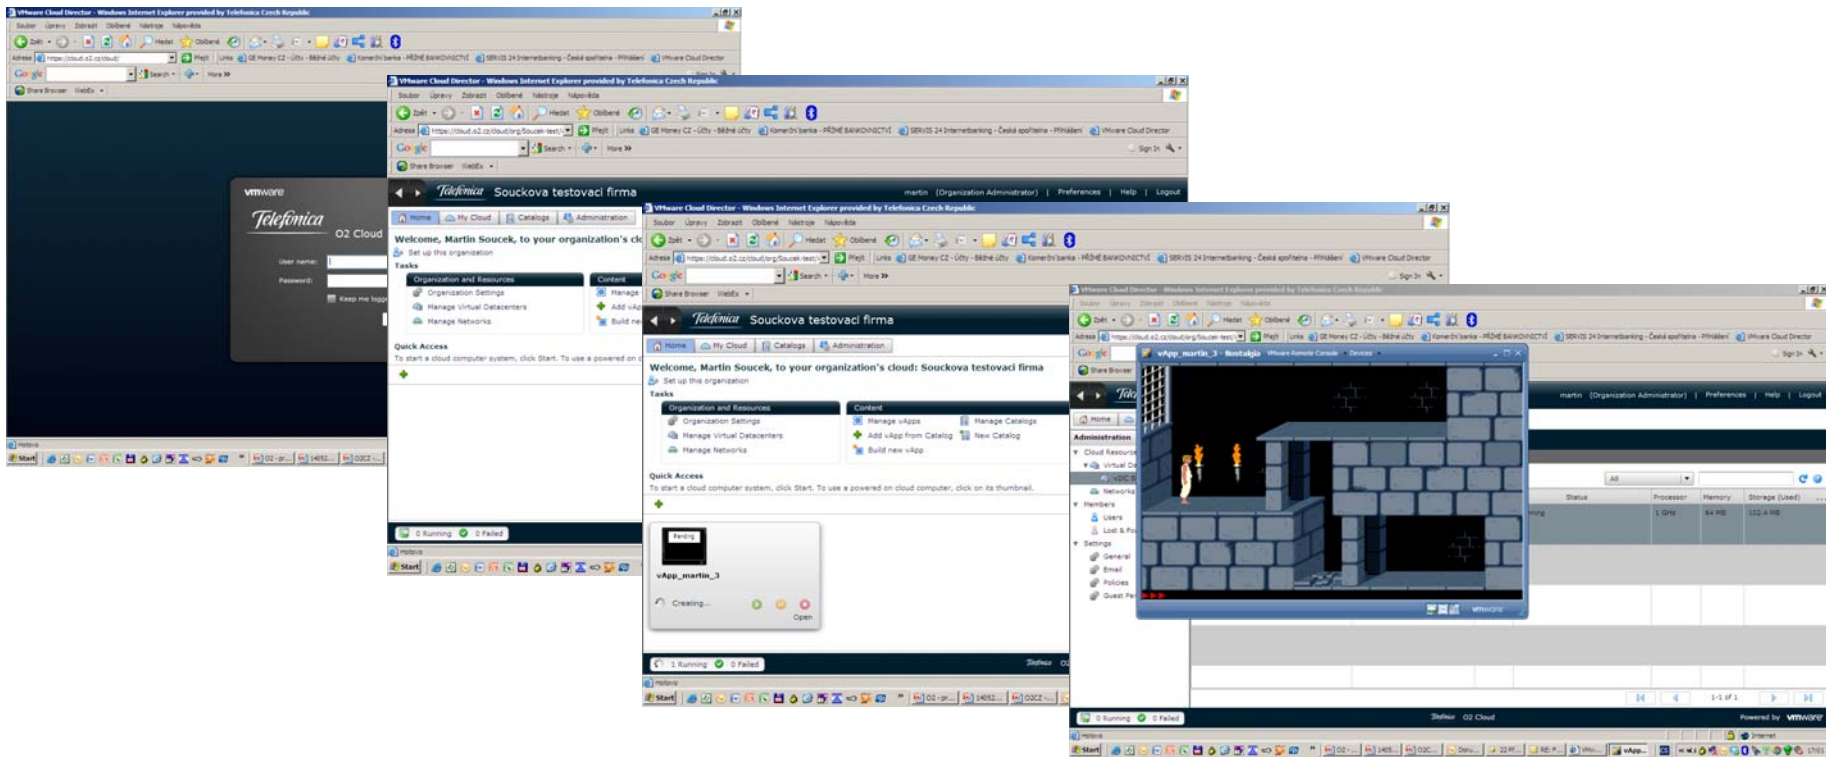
VMware Cloud Director - Windows Internet Explorer provided by Telefonica Czech Republic

Soubor Úpravy Zobrazit Oblíbené Nástroje Nápověda

vmware
Telefónica
O2 Cloud
User name:
Password:
Keep me logged

VMware Cloud Director - Windows Internet Explorer provided by Telefonica Czech Republic

Telefónica Souckova testovaci firma
martin (Organization Administrator) | Preferences | Help | Logout

Home | My Cloud | Catalogs | Administration

Welcome, Martin Soucek, to your organization's cl
Set up this organization
Tasks
Organization and Resources
Organization Settings
Manage Virtual Datacenters
Manage Networks
Content
Manage
Add vApp
Build ne

Quick Access
To start a cloud computer system, click Start. To use a powered on cl

0 Running 0 Failed

VMware Cloud Director - Windows Internet Explorer provided by Telefonica Czech Republic

Telefónica Souckova testovaci firma

Home | My Cloud | Catalogs | Administration

Welcome, Martin Soucek, to your organization's cloud: Souckova testovaci firma
Set up this organization
Tasks
Organization and Resources
Organization Settings
Manage Virtual Datacenters
Manage Networks
Content
Manage vApps
Add vApp from Catalog
Build new vApp
Manage Catalogs
New Catalog

Quick Access
To start a cloud computer system, click Start. To use a powered on cloud computer, click on its thumbnail.

Pending
vApp_martin_3
Creating...
Open

1 Running 0 Failed

VMware Cloud Director - Windows Internet Explorer provided by Telefonica Czech Republic

vApp_martin_3 - Nostalgia VMware Remote Console Devices

martin (Organization Administrator) | Preferences | Help | Logout

Home
Administration
Cloud Resources
Virtual D
Networks
Members
Users
Lost & Fo
Settings
General
Email
Policies
Guest Pe

All
Status
Processor
Memory
Storage (Used)
1 GHz
64 MB
102.4 MB

1-1 of 1

0 Running 0 Failed
O2 Cloud
Powered by vmware